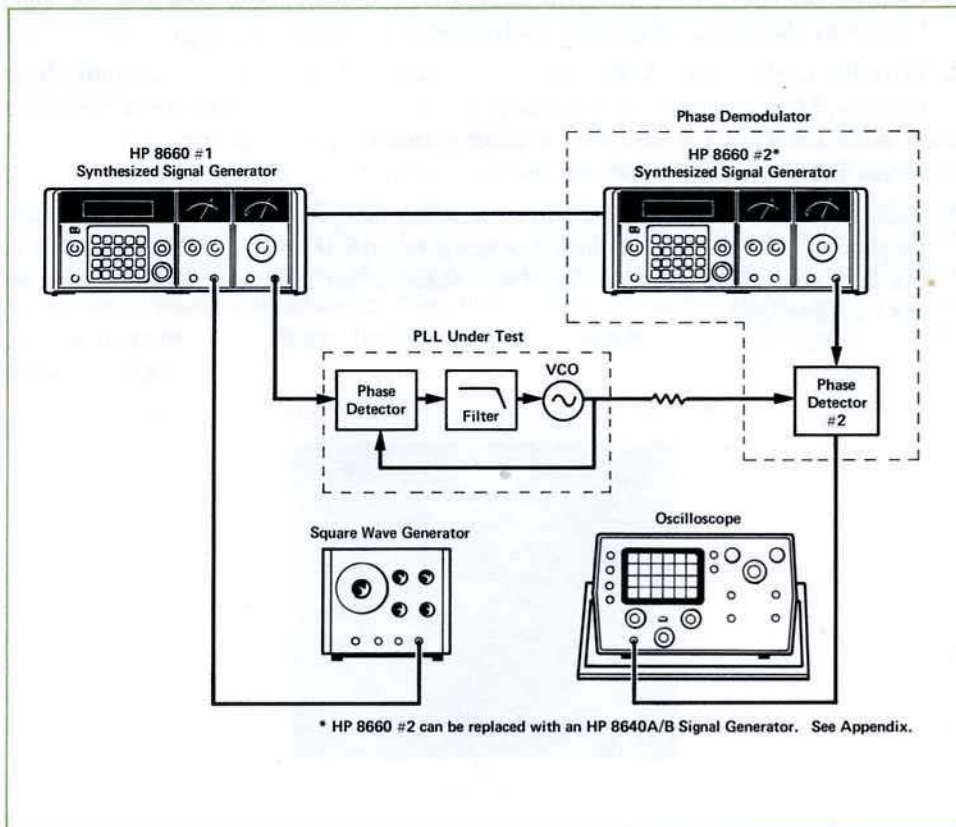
HP 8660 #1
Synthesized Signal Generator

Phase Demodulator

HP 8660 #2*
Synthesized Signal Generator

PLL Under Test

Phase Detector

Filter

VCO

Phase Detector #2

Square Wave Generator

Oscilloscope

* HP 8660 #2 can be replaced with an HP 8640A/B Signal Generator. See Appendix.